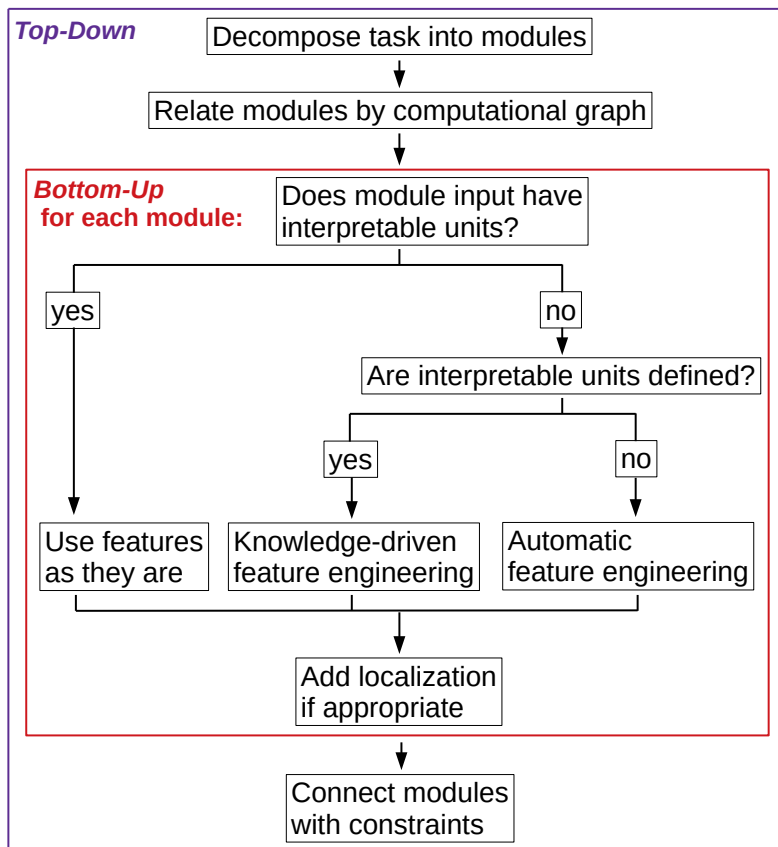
Top-Down

Decompose task into modules

Relate modules by computational graph

Bottom-Up for each module:

Does module input have interpretable units?

yes

no

Are interpretable units defined?

yes

no

Use features as they are

Knowledge-driven feature engineering

Automatic feature engineering

Add localization if appropriate

Connect modules with constraints